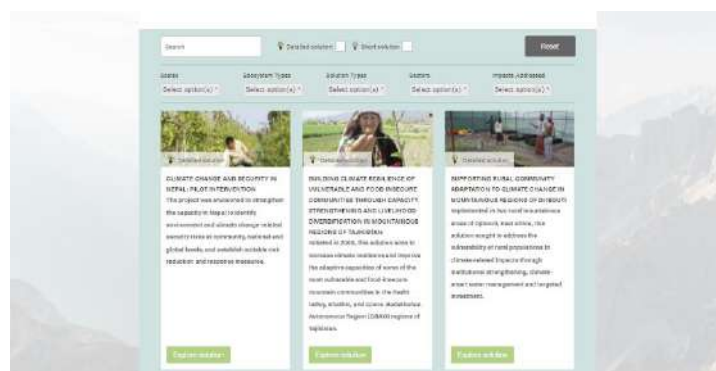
Search

Detailed solution

Short solution

Reset

Scales

Select option(s)

Ecosystem Types

Select option(s)

Solution Types

Select option(s)

Sectors

Select option(s)

Impacts Addressed

Select option(s)

Detailed solution

CLIMATE CHANGE AND SECURITY IN NEPAL: PILOT INTERVENTION

The project was envisioned to strengthen the capacity in Nepal to identify environment and climate change related security risks at community, national and global levels, and establish suitable risk reduction and response measures.

Explore solution

Detailed solution

BUILDING CLIMATE RESILIENCE OF VULNERABLE AND FOOD INSECURE COMMUNITIES THROUGH CAPACITY STRENGTHENING AND LIVELIHOOD DIVERSIFICATION IN MOUNTAINOUS REGIONS OF TAJIKISTAN

Initiated in 2016, this solution aims to increase climate resilience and improve the adaptive capacities of some of the most vulnerable and food insecure mountain communities in the Rasht Valley, Khatlon, and Gorno-Badakhshan Autonomous Region (GBAO) regions of Tajikistan.

Explore solution

Detailed solution

SUPPORTING RURAL COMMUNITY ADAPTATION TO CLIMATE CHANGE IN MOUNTAINOUS REGIONS OF DJIBOUTI

Implemented in two rural mountainous areas of Djibouti, east Africa, this solution sought to address the vulnerability of rural populations to climate-related impacts through institutional strengthening, climate-smart water management and targeted investment.

Explore solution